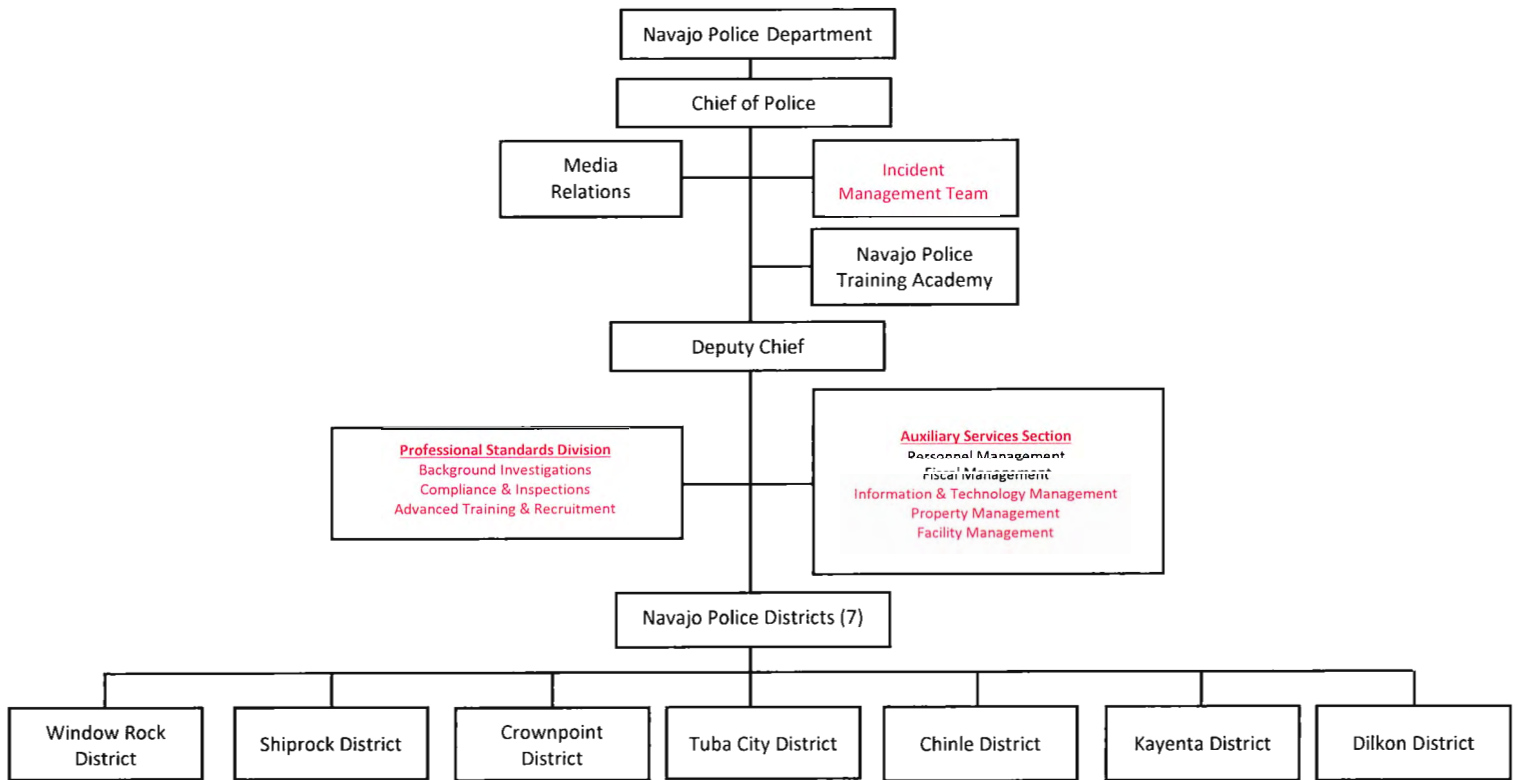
Navajo Police Department

Chief of Police

Media Relations

Incident Management Team

Navajo Police Training Academy

Deputy Chief

Professional Standards Division
Background Investigations
Compliance & Inspections
Advanced Training & Recruitment

Auxiliary Services Section
Personnel Management
Fiscal Management
Information & Technology Management
Property Management
Facility Management

Navajo Police Districts (7)

Window Rock District

Shiprock District

Crownpoint District

Tuba City District

Chinle District

Kayenta District

Dilkon District